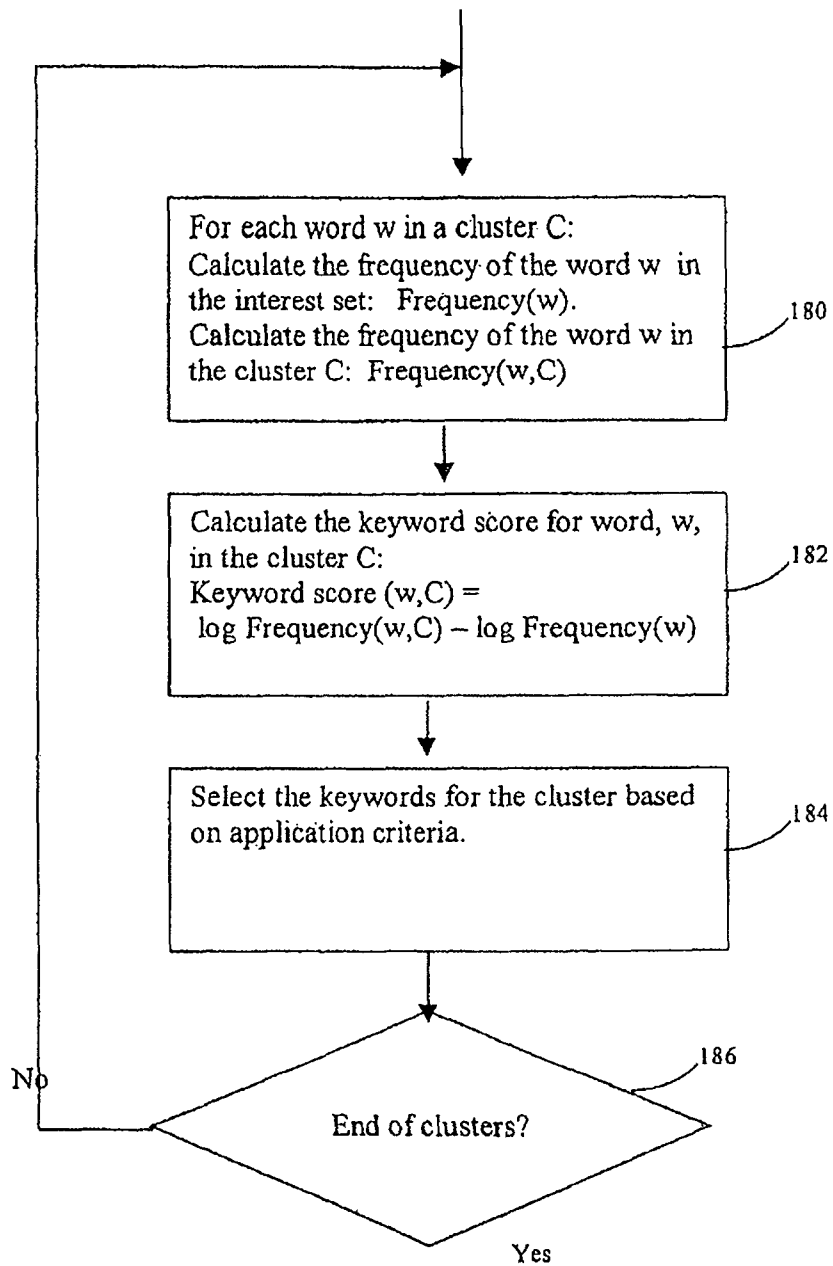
For each word w in a cluster C:
Calculate the frequency of the word w in the interest set: Frequency(w).
Calculate the frequency of the word w in the cluster C: Frequency(w,C)

180

Calculate the keyword score for word, w, in the cluster C:
Keyword score (w,C) =
log Frequency(w,C) – log Frequency(w)

182

Select the keywords for the cluster based on application criteria.

184

186

No

End of clusters?

Yes